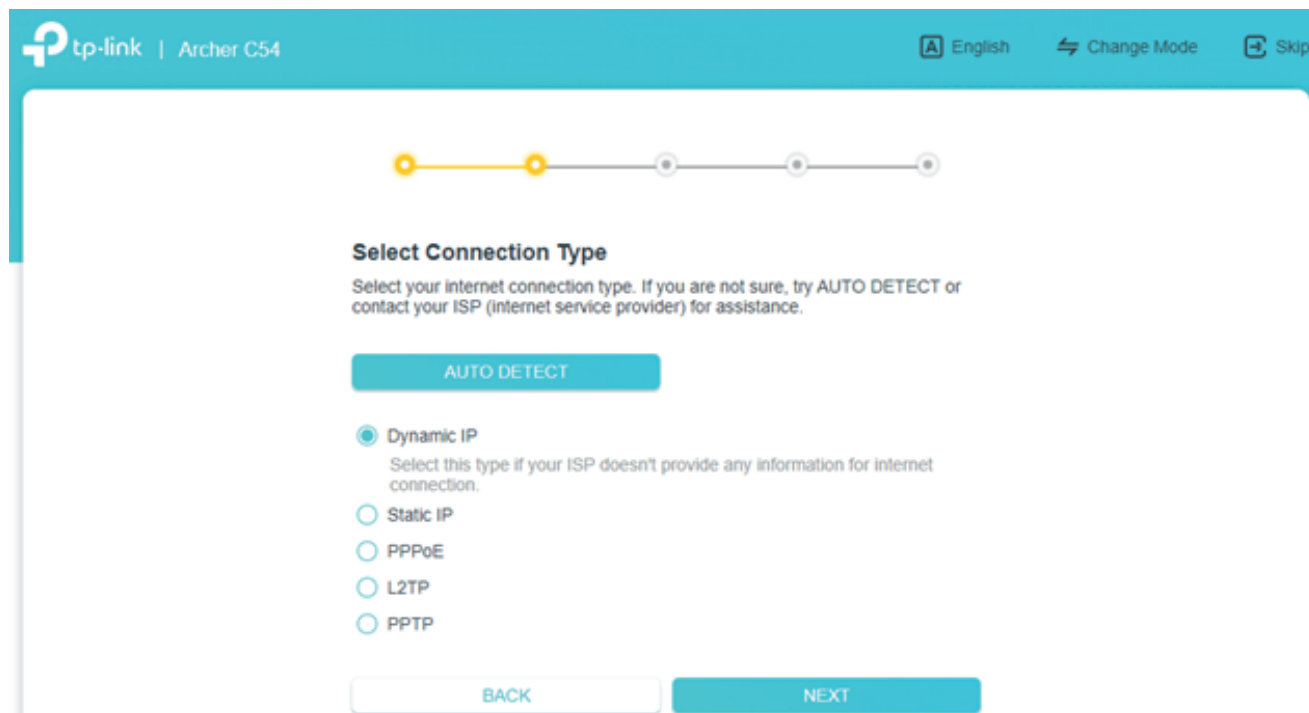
tp-link | Archer C54

English

Change Mode

Skip

Select Connection Type

Select your internet connection type. If you are not sure, try AUTO DETECT or contact your ISP (internet service provider) for assistance.

AUTO DETECT

Dynamic IP

Select this type if your ISP doesn't provide any information for internet connection.

Static IP

PPPoE

L2TP

PPTP

BACK

NEXT